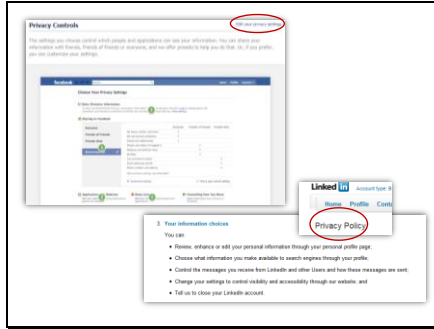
Privacy Controls

Edit your privacy settings

The settings you choose control which people and applications can see your information. You can share your information with friends, friends of friends or everyone, and we offer presets to help you do that. Or, if you prefer, you can customize your settings.

facebook

Choose Your Privacy Settings

Basic Directory Information

Sharing on Facebook

Everyone

Friends of Friends

Friends Only

Recommended

Applications and Websites

Block Lists

Controlling How You Share

Linked in

Account type: B

Home Profile Conta

Privacy Policy

3. Your information choices

You can:

Review, enhance or edit your personal information through your personal profile page;

Choose what information you make available to search engines through your profile;

Control the messages you receive from LinkedIn and other Users and how these messages are sent;

Change your settings to control visibility and accessibility through our website; and

Tell us to close your LinkedIn account.